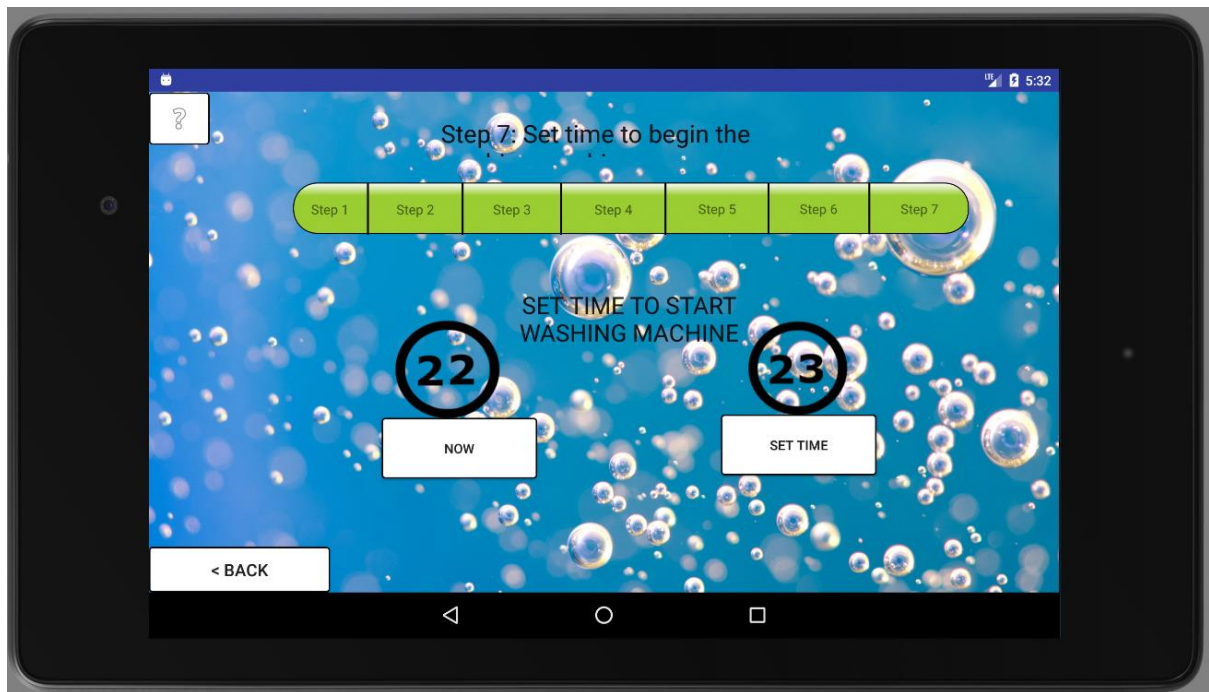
LTE 5:32

?

Step 7: Set time to begin the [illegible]

| Step 1 | Step 2 | Step 3 | Step 4 | Step 5 | Step 6 | Step 7 |
|---|---|---|---|---|---|---|

SET TIME TO START WASHING MACHINE

22

23

NOW

SET TIME

< BACK